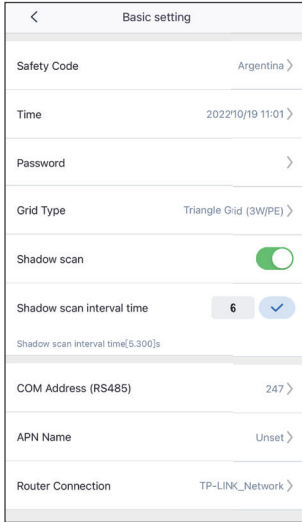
<

Basic setting

Safety Code
Argentina >

Time
2022/10/19 11:01 >

Password
>

Grid Type
Triangle Grid (3W/PE) >

Shadow scan

Shadow scan interval time
6

Shadow scan interval time[5,300]s

COM Address (RS485)
247 >

APN Name
Unset >

Router Connection
TP-LINK_Network >